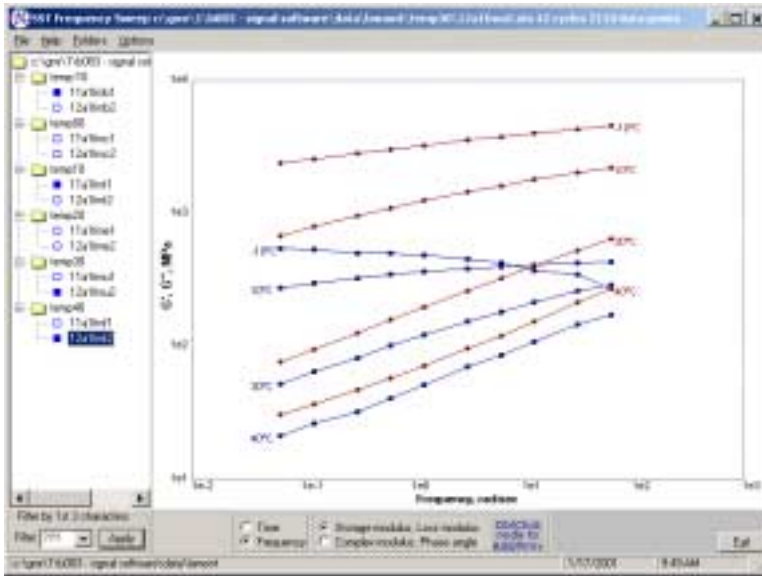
SST Frequency Sweep c:\gnr\17dt083 - signal software\data\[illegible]

File Help Folders Options

c:\gnr\17dt083 - signal sof
temp10
11a1tmb1
12a1tmb2
temp00
11a1tmc1
12a1tmc2
temp10
11a3tmf1
12a3tmf2
temp20
11a1tme1
12a1tme2
temp30
11a1tmd1
12a1tmd2
temp40
11a1tmf1
12a1tmf2

1e4
1e3
1e2
1e1
G', G'', MPa

-10°C
10°C
-10°C
10°C
30°C
40°C
30°C
40°C

1e-2
1e-1
1e0
1e1
1e2
1e3
Frequency, rad/sec

Filter by 1st 3 characters
Filter
Apply

Time
Frequency
Storage modulus, Loss modulus
Complex modulus, Phase angle
Switch mode to graphics

Exit

c:\gnr\17dt083 - signal software\data\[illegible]
1/17/2001
9:45AM